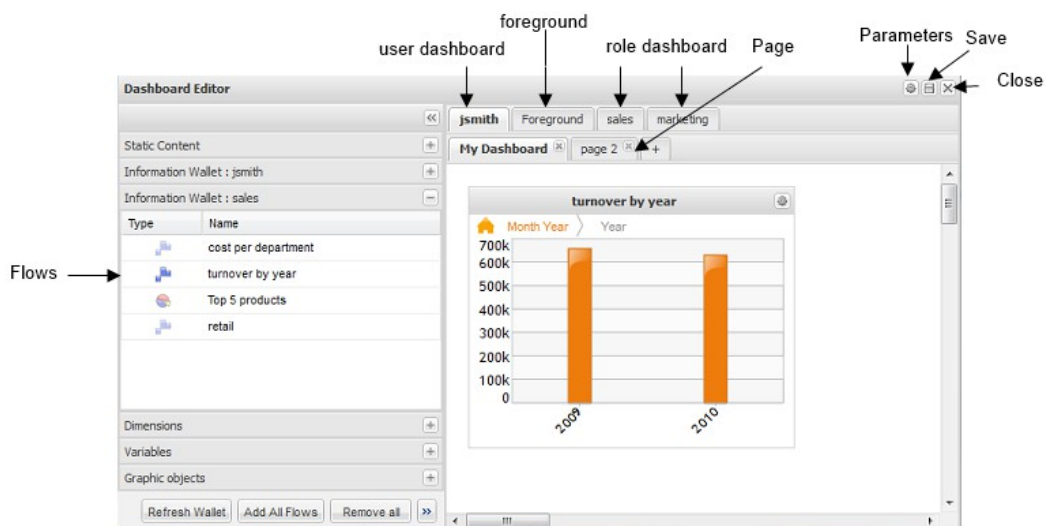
foreground

user dashboard

role dashboard

Page

Parameters

Save

Close

Dashboard Editor

jsmith | Foreground | sales | marketing

My Dashboard | page 2 | +

Static Content

Information Wallet : jsmith

Information Wallet : sales

| Type | Name |
|---|---|
| | cost per department |
| | turnover by year |
| | Top 5 products |
| | retail |

Flows

Dimensions

Variables

Graphic objects

Refresh Wallet | Add All Flows | Remove all

turnover by year

Month Year | Year

700k
600k
500k
400k
300k
200k
100k
0

2009
2010